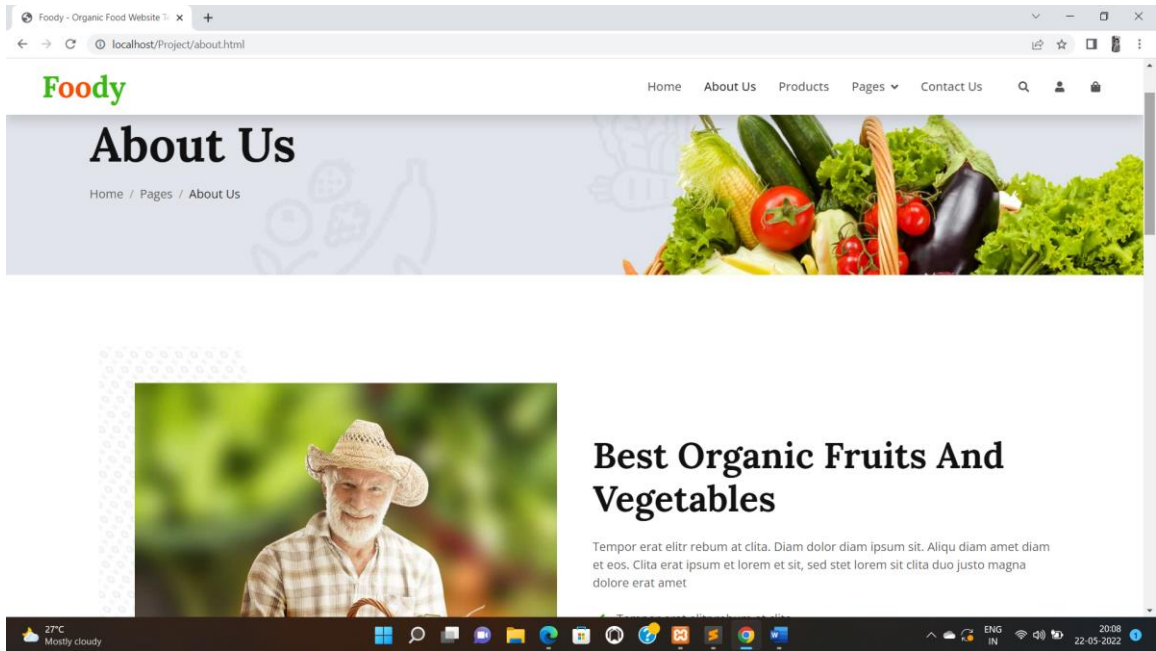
Foody - Organic Food Website T ×

localhost/Project/about.html

Foody

Home About Us Products Pages Contact Us

About Us

Home / Pages / About Us

Best Organic Fruits And Vegetables

Tempor erat elitr rebum at clita. Diam dolor diam ipsum sit. Aliqu diam amet diam et eos. Clita erat ipsum et lorem et sit, sed stet lorem sit clita duo justo magna dolore erat amet

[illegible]

27°C
Mostly cloudy

ENG
IN

20:08
22-05-2022